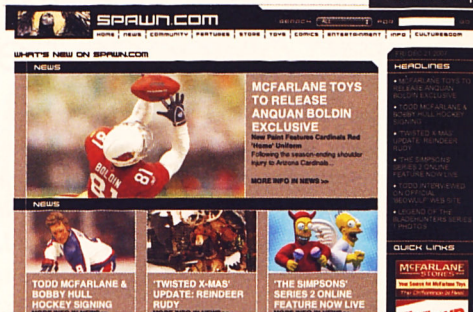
SPAWN.COM

SEARCH: ALL FOR

HOME | NEWS | COMMUNITY | FEATURES | STORE | TOYS | COMICS | ENTERTAINMENT | INFO | CULTURESCOM

WHAT'S NEW ON SPAWN.COM

NEWS

MCFARLANE TOYS TO RELEASE ANQUAN BOLDIN EXCLUSIVE

New Paint Features Cardinals Red 'Home' Uniform

Following the season-ending shoulder injury to Arizona Cardinals...

MORE INFO IN NEWS >>

BOLDIN 81

NEWS

TODD MCFARLANE & BOBBY HULL HOCKEY SIGNING

'TWISTED X-MAS' UPDATE: REINDEER RUDY

'THE SIMPSONS' SERIES 2 ONLINE FEATURE NOW LIVE

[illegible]

HEADLINES

MCFARLANE TOYS TO RELEASE ANQUAN BOLDIN EXCLUSIVE

TODD MCFARLANE & BOBBY HULL HOCKEY SIGNING

TWISTED X-MAS UPDATE: REINDEER RUDY

THE SIMPSONS SERIES 2 ONLINE FEATURE NOW LIVE

TODD INTERVIEWED ON OFFICIAL 'SEQUINEL' WEB SITE

LEGEND OF THE BLACKWATERS SERIES PHOTOS

QUICK LINKS

McFARLANE STORES

Your Source for McFarlane Toys

The Difference is Real